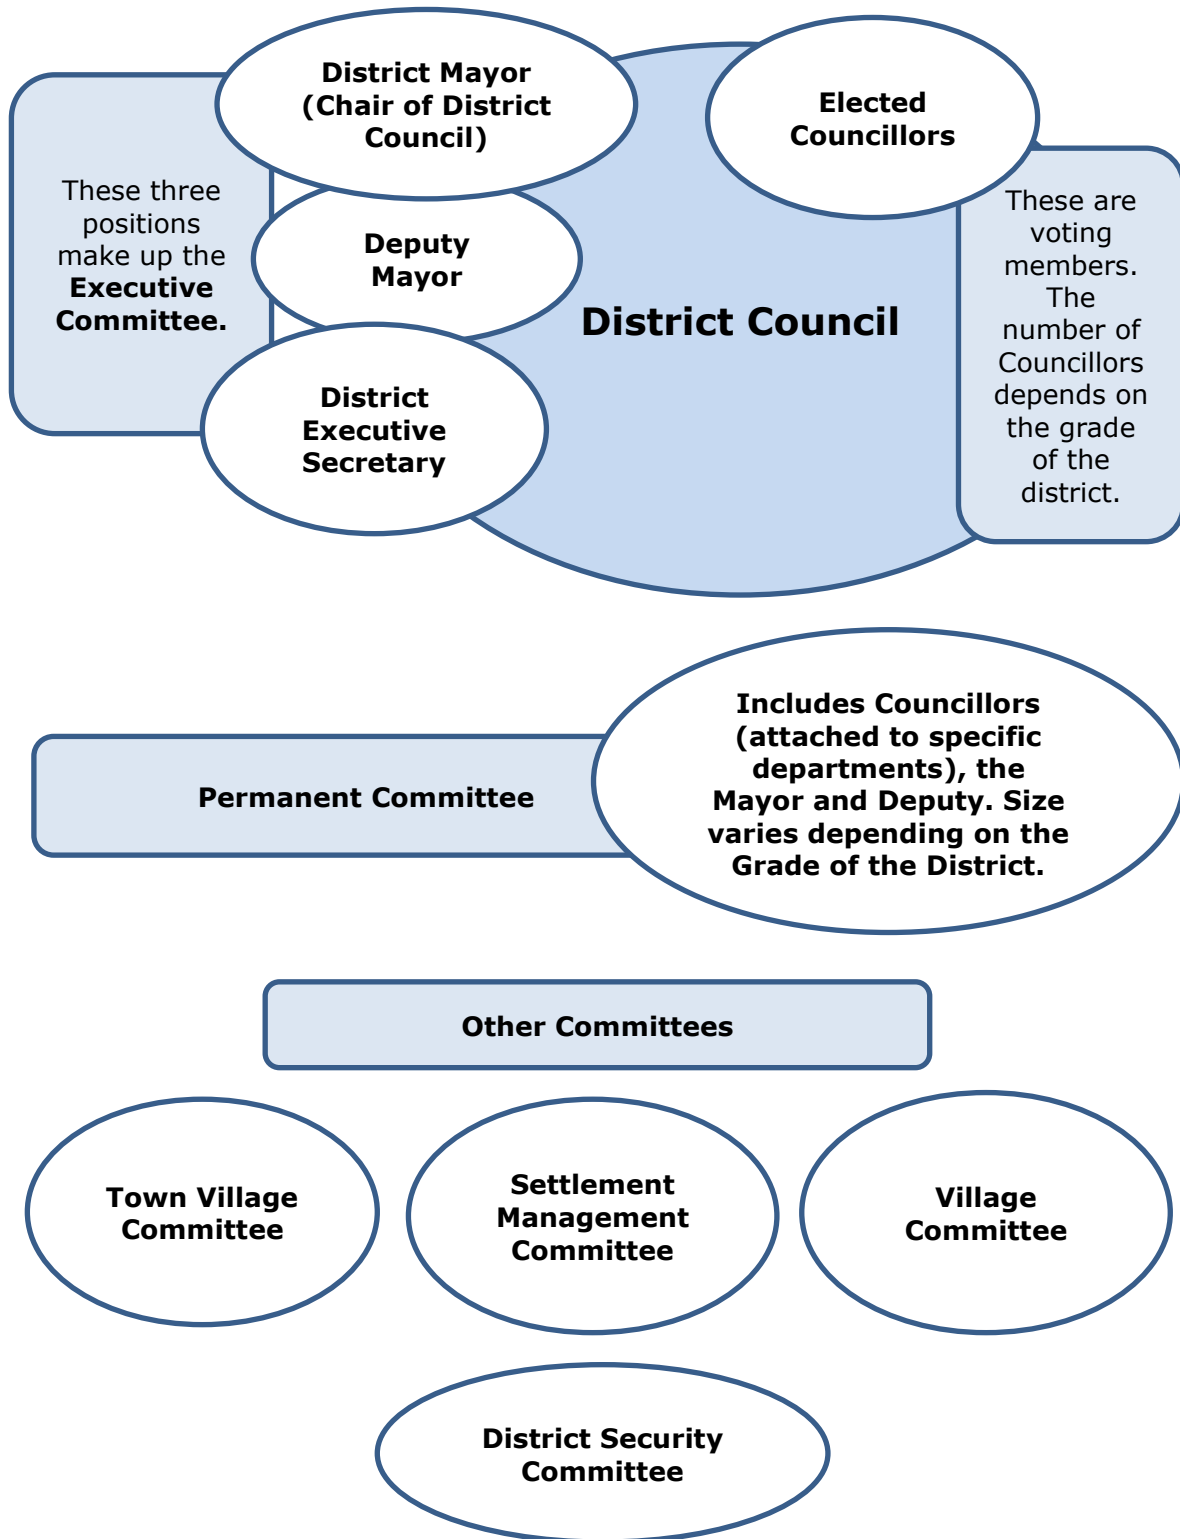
These three positions make up the **Executive Committee.**

District Mayor (Chair of District Council)

Deputy Mayor

District Executive Secretary

District Council

Elected Councillors

These are voting members. The number of Councillors depends on the grade of the district.

Permanent Committee

Includes Councillors (attached to specific departments), the Mayor and Deputy. Size varies depending on the Grade of the District.

Other Committees

Town Village Committee

Settlement Management Committee

Village Committee

District Security Committee